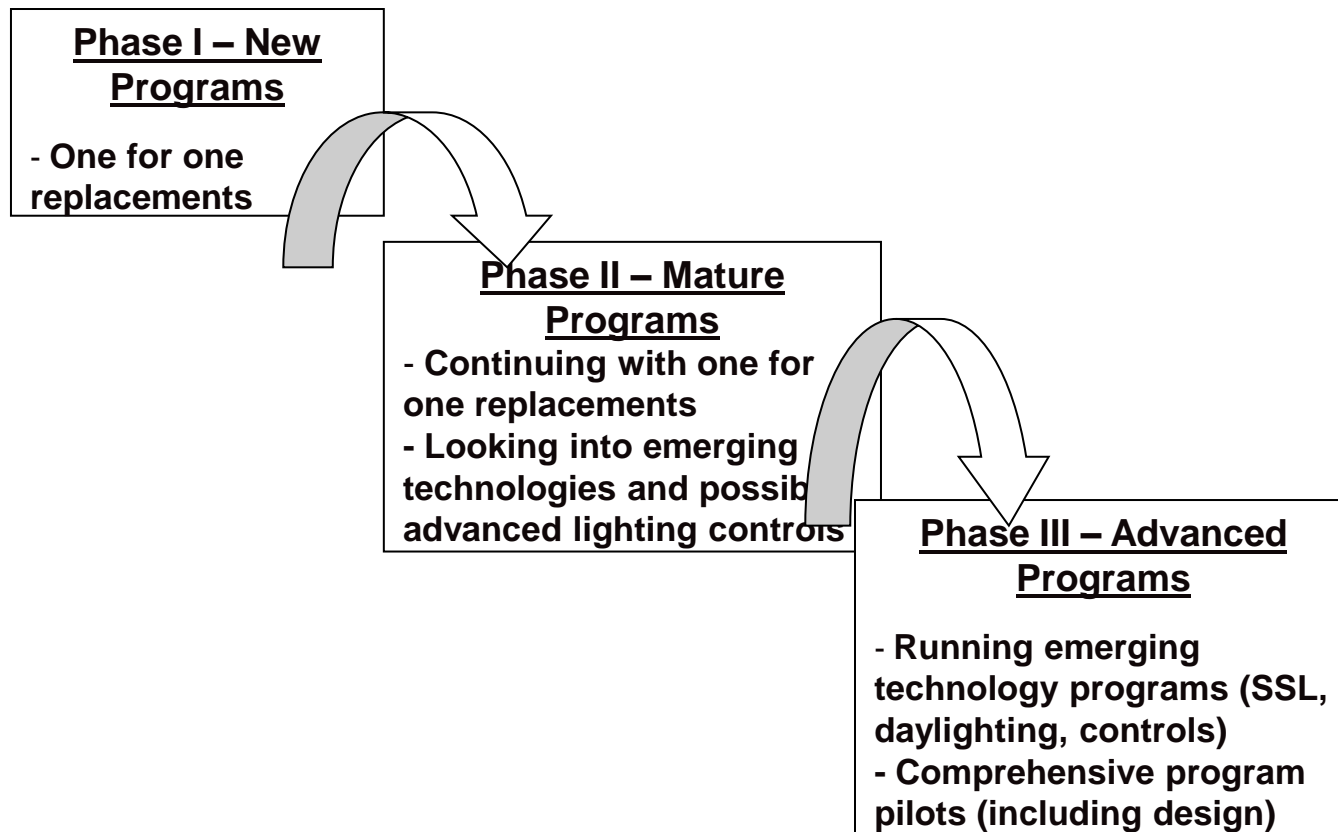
Phase I – New Programs

- One for one replacements

Phase II – Mature Programs

- Continuing with one for one replacements
- Looking into emerging technologies and possib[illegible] advanced lighting contro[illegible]

Phase III – Advanced Programs

- Running emerging technology programs (SSL, daylighting, controls)
- Comprehensive program pilots (including design)